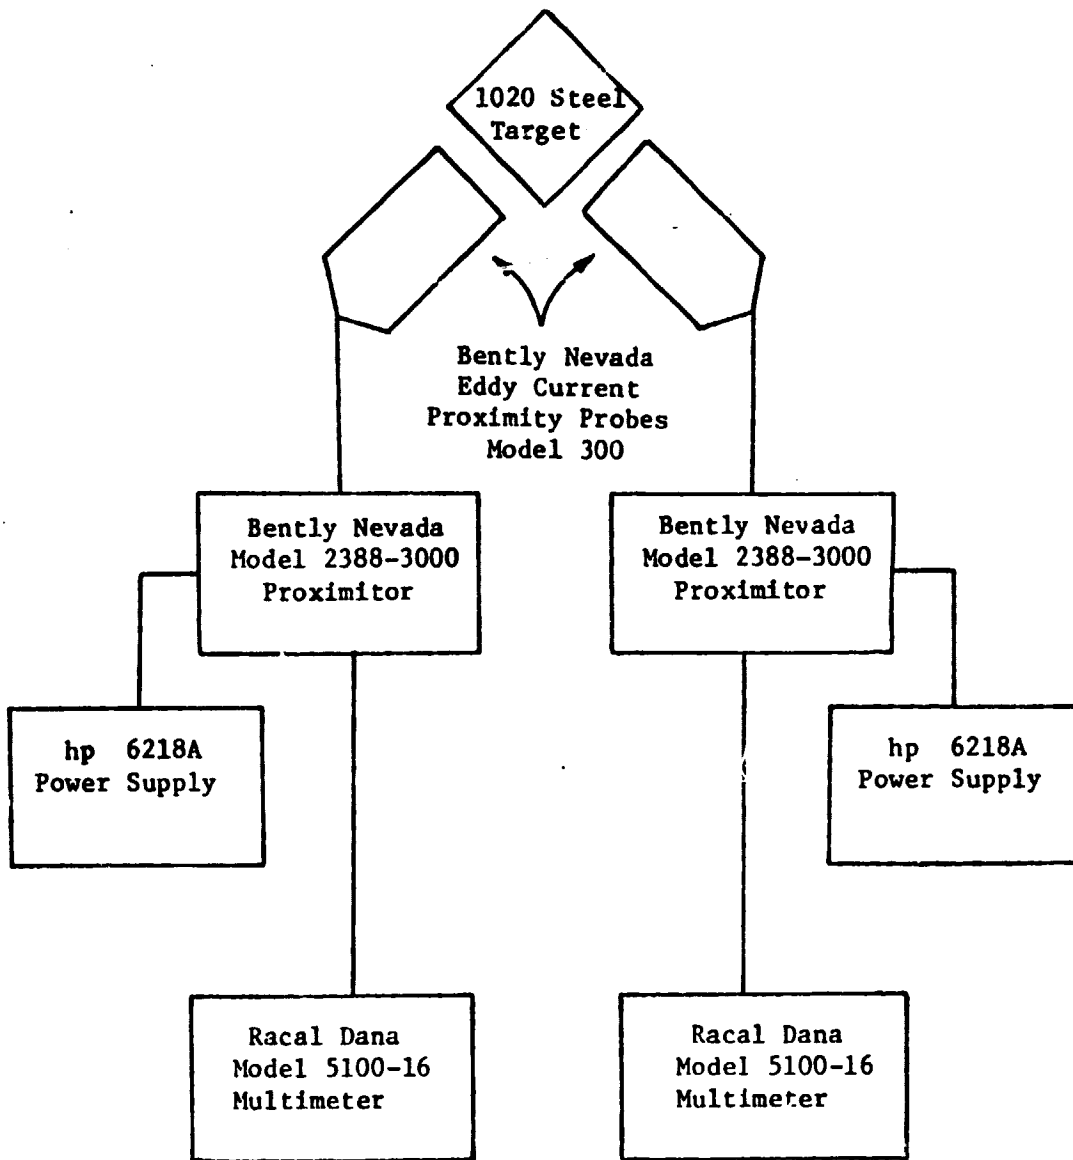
1020 Steel Target

Bently Nevada Eddy Current Proximity Probes Model 300

Bently Nevada Model 2388-3000 Proximitor

Bently Nevada Model 2388-3000 Proximitor

hp 6218A Power Supply

hp 6218A Power Supply

Racal Dana Model 5100-16 Multimeter

Racal Dana Model 5100-16 Multimeter